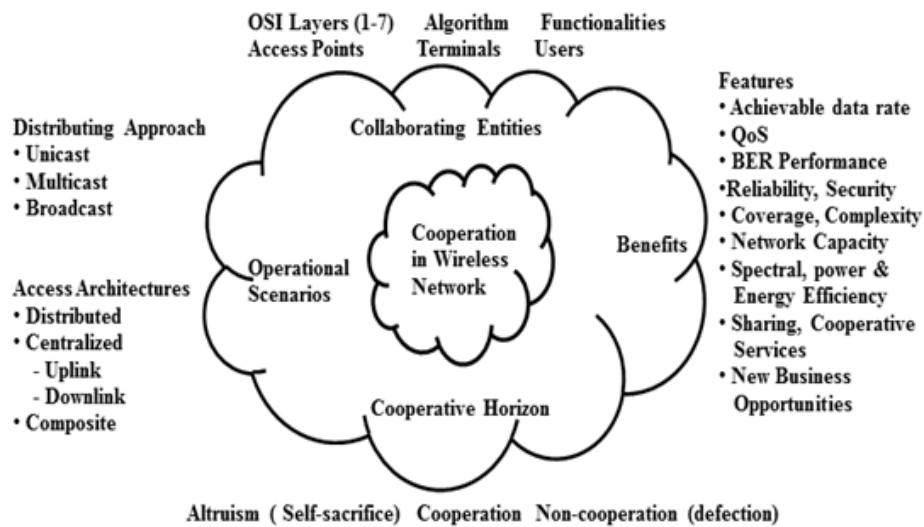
OSI Layers (1-7) Algorithm Functionalities
Access Points Terminals Users

Distributing Approach
• Unicast
• Multicast
• Broadcast

Access Architectures
• Distributed
• Centralized
- Uplink
- Downlink
• Composite

Collaborating Entities

Cooperation in Wireless Network

Operational Scenarios

Benefits

Cooperative Horizon

Features
• Achievable data rate
• QoS
• BER Performance
•Reliability, Security
• Coverage, Complexity
• Network Capacity
• Spectral, power & Energy Efficiency
• Sharing, Cooperative Services
• New Business Opportunities

Altruism ( Self-sacrifice) Cooperation Non-cooperation (defection)